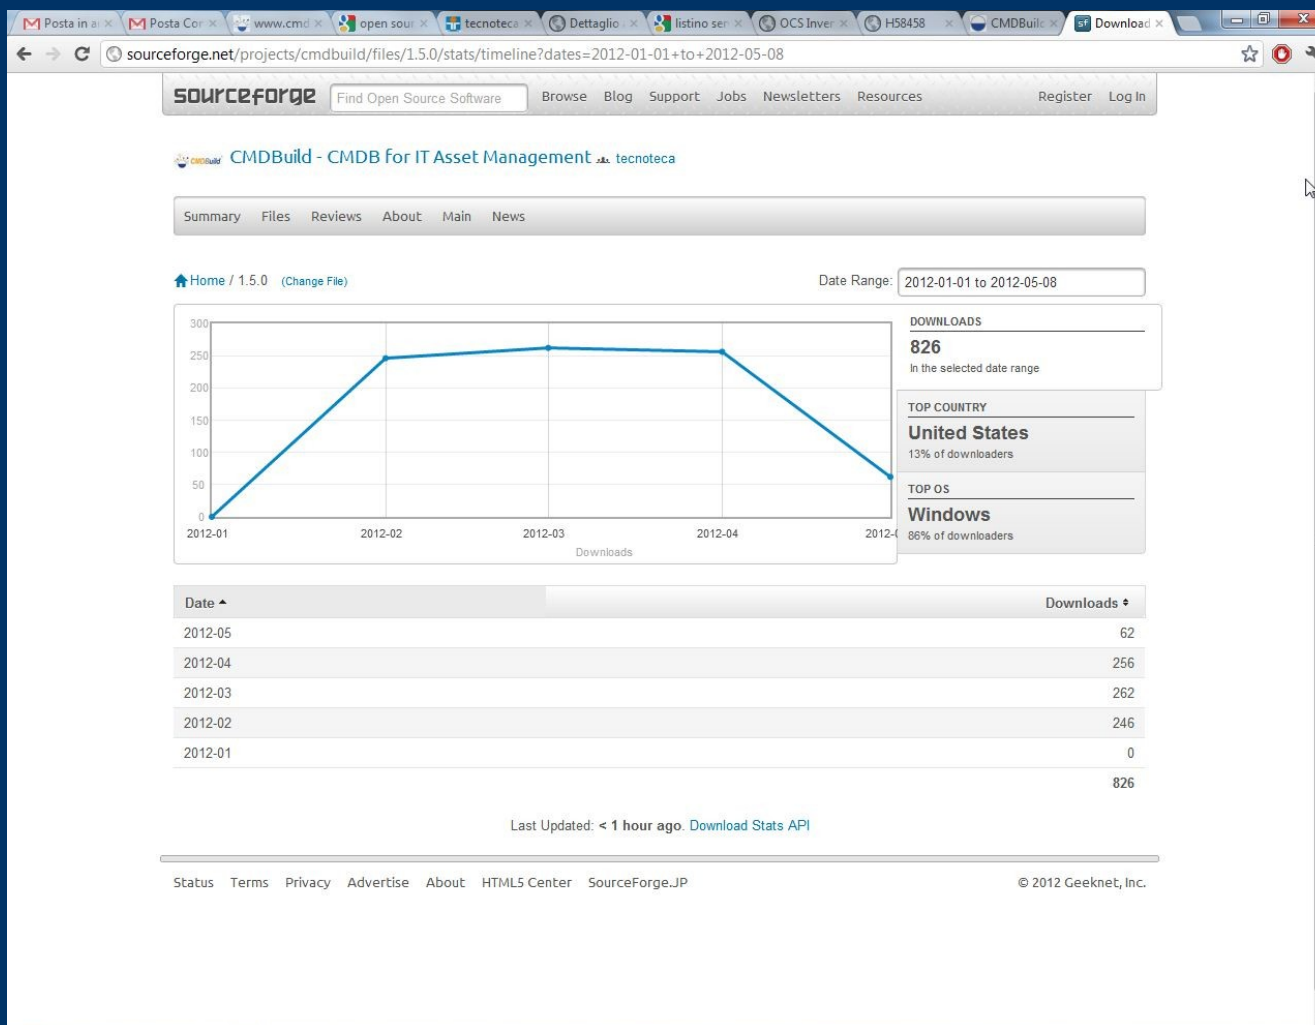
Posta in ar | Posta Cor | www.cmd | open sour | tecnoteca | Dettaglio | listino ser | OCS Inver | H58458 | CMDBuilc | Download

sourceforge.net/projects/cmdbuild/files/1.5.0/stats/timeline?dates=2012-01-01+to+2012-05-08

sourceforge Find Open Source Software Browse Blog Support Jobs Newsletters Resources Register Log In

CMDBuild - CMDB for IT Asset Management tecnoteca

Summary Files Reviews About Main News

Home / 1.5.0 (Change File)

Date Range: 2012-01-01 to 2012-05-08

300
250
200
150
100
50
0
2012-01 2012-02 2012-03 2012-04 2012-0
Downloads

DOWNLOADS
826
In the selected date range

TOP COUNTRY
United States
13% of downloaders

TOP OS
Windows
86% of downloaders

| Date ▲ | Downloads ♦ |
|---|---|
| 2012-05 | 62 |
| 2012-04 | 256 |
| 2012-03 | 262 |
| 2012-02 | 246 |
| 2012-01 | 0 |
| | 826 |

Last Updated: < 1 hour ago. Download Stats API

Status Terms Privacy Advertise About HTML5 Center SourceForge.JP © 2012 Geeknet, Inc.